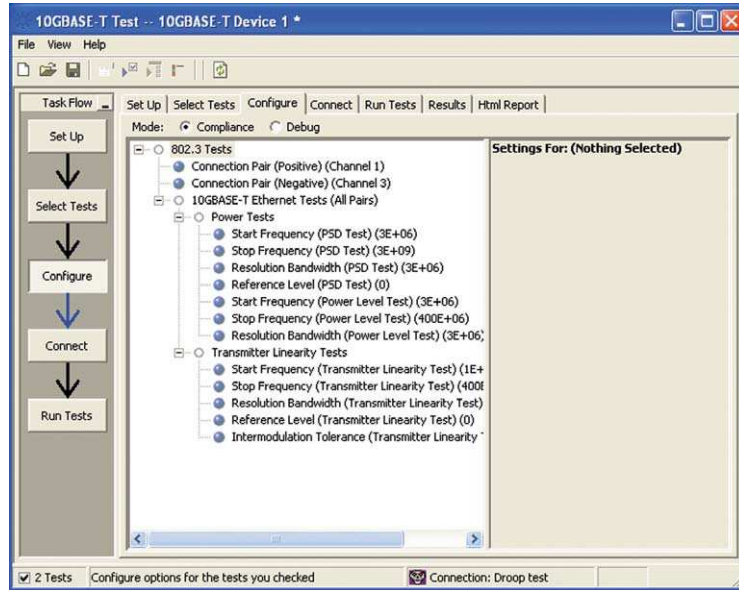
10GBASE-T Test -- 10GBASE-T Device 1 *

File View Help

Task Flow

Set Up

Select Tests

Configure

Connect

Run Tests

Set Up | Select Tests | Configure | Connect | Run Tests | Results | Html Report

Mode: Compliance Debug

802.3 Tests
Connection Pair (Positive) (Channel 1)
Connection Pair (Negative) (Channel 3)
10GBASE-T Ethernet Tests (All Pairs)
Power Tests
Start Frequency (PSD Test) (3E+06)
Stop Frequency (PSD Test) (3E+09)
Resolution Bandwidth (PSD Test) (3E+06)
Reference Level (PSD Test) (0)
Start Frequency (Power Level Test) (3E+06)
Stop Frequency (Power Level Test) (400E+06)
Resolution Bandwidth (Power Level Test) (3E+06)
Transmitter Linearity Tests
Start Frequency (Transmitter Linearity Test) (1E+
Stop Frequency (Transmitter Linearity Test) (400I
Resolution Bandwidth (Transmitter Linearity Test)
Reference Level (Transmitter Linearity Test) (0)
Intermodulation Tolerance (Transmitter Linearity

Settings For: (Nothing Selected)

2 Tests | Configure options for the tests you checked | Connection: Droop test